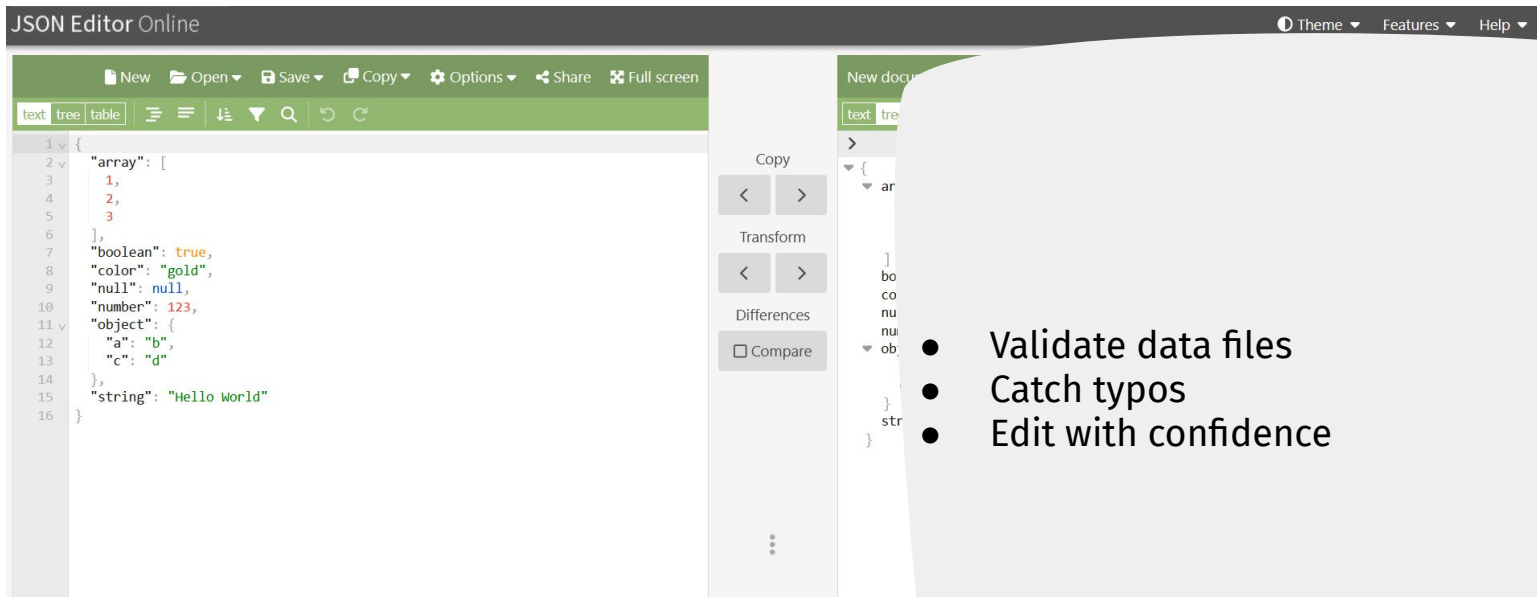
JSON Editor Online

Theme ▾ Features ▾ Help ▾

New Open ▾ Save ▾ Copy ▾ Options ▾ Share Full screen

text tree table

1 {
2 "array": [
3 1,
4 2,
5 3
6 ],
7 "boolean": true,
8 "color": "gold",
9 "null": null,
10 "number": 123,
11 "object": {
12 "a": "b",
13 "c": "d"
14 },
15 "string": "Hello World"
16 }

Copy

Transform

Differences

Compare

New docu

text tre

{
ar
]
bo
co
nu
nu
obj
}
str
}

- Validate data files
- Catch typos
- Edit with confidence